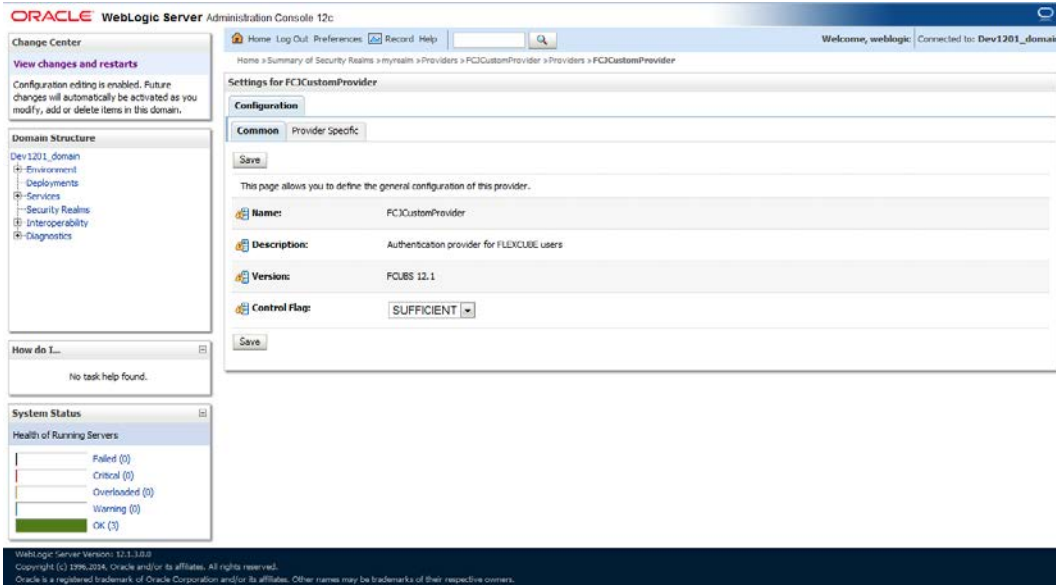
ORACLE WebLogic Server Administration Console 12c

Home Log Out Preferences Record Help

Welcome, weblogic Connected to: Dev1201_domai

Change Center

View changes and restarts

Configuration editing is enabled. Future changes will automatically be activated as you modify, add or delete items in this domain.

Domain Structure

Dev1201_domain
Environment
Deployments
Services
Security Realms
Interoperability
Diagnostics

How do I...

No task help found.

System Status

Health of Running Servers

Failed (0)
Critical (0)
Overloaded (0)
Warning (0)
OK (3)

Home >Summary of Security Realms >myrealm >Providers >FCJCustomProvider >Providers >FCJCustomProvider

Settings for FCJCustomProvider

Configuration

Common Provider Specific

Save

This page allows you to define the general configuration of this provider.

Name: FCJCustomProvider

Description: Authentication provider for FLEXCUBE users

Version: FCUBS 12.1

Control Flag: SUFFICIENT

Save

WebLogic Server Version: 12.1.3.0.0
Copyright (c) 1996,2014, Oracle and/or its affiliates. All rights reserved.
Oracle is a registered trademark of Oracle Corporation and/or its affiliates. Other names may be trademarks of their respective owners.